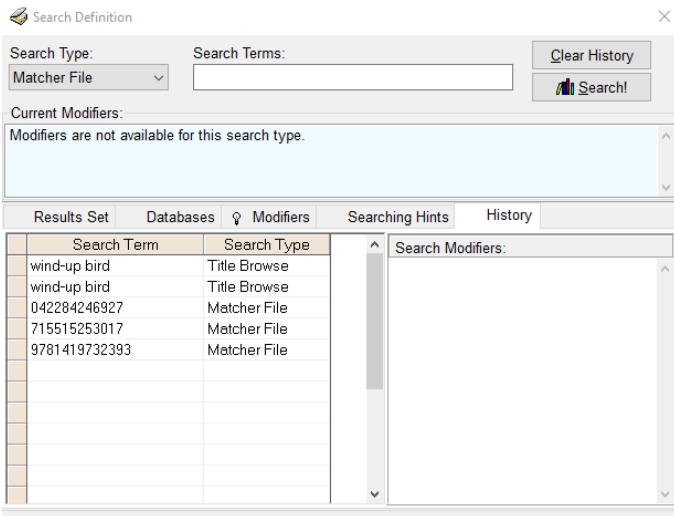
Search Definition

Search Type:
Matcher File

Search Terms:

Clear History
Search!

Current Modifiers:
Modifiers are not available for this search type.

Results Set | Databases | Modifiers | Searching Hints | History

| Search Term | Search Type |
|---|---|
| wind-up bird | Title Browse |
| wind-up bird | Title Browse |
| 042284246927 | Matcher File |
| 715515253017 | Matcher File |
| 9781419732393 | Matcher File |

Search Modifiers: